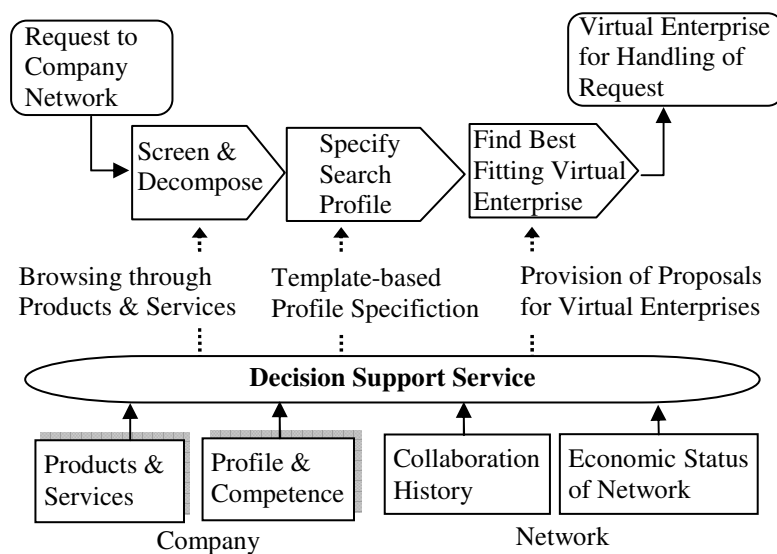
Request to Company Network

Screen & Decompose

Specify Search Profile

Find Best Fitting Virtual Enterprise

Virtual Enterprise for Handling of Request

Browsing through Products & Services

Template-based Profile Specifiction

Provision of Proposals for Virtual Enterprises

Decision Support Service

Products & Services

Profile & Competence

Collaboration History

Economic Status of Network

Company

Network